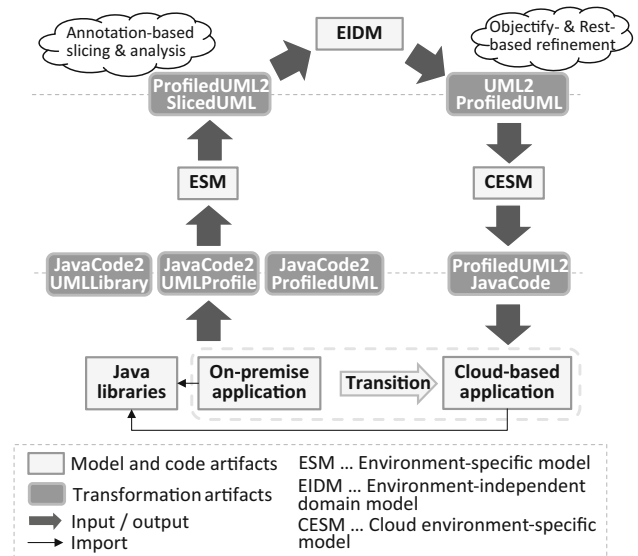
Annotation-based slicing & analysis

EIDM

Objectify- & Rest-based refinement

ProfiledUML2 SlicedUML

UML2 ProfiledUML

ESM

CESM

JavaCode2 UMLLibrary

JavaCode2 UMLProfile

JavaCode2 ProfiledUML

ProfiledUML2 JavaCode

Java libraries

On-premise application

Transition

Cloud-based application

Model and code artifacts

Transformation artifacts

Input / output

Import

ESM ... Environment-specific model

EIDM ... Environment-independent domain model

CESM ... Cloud environment-specific model